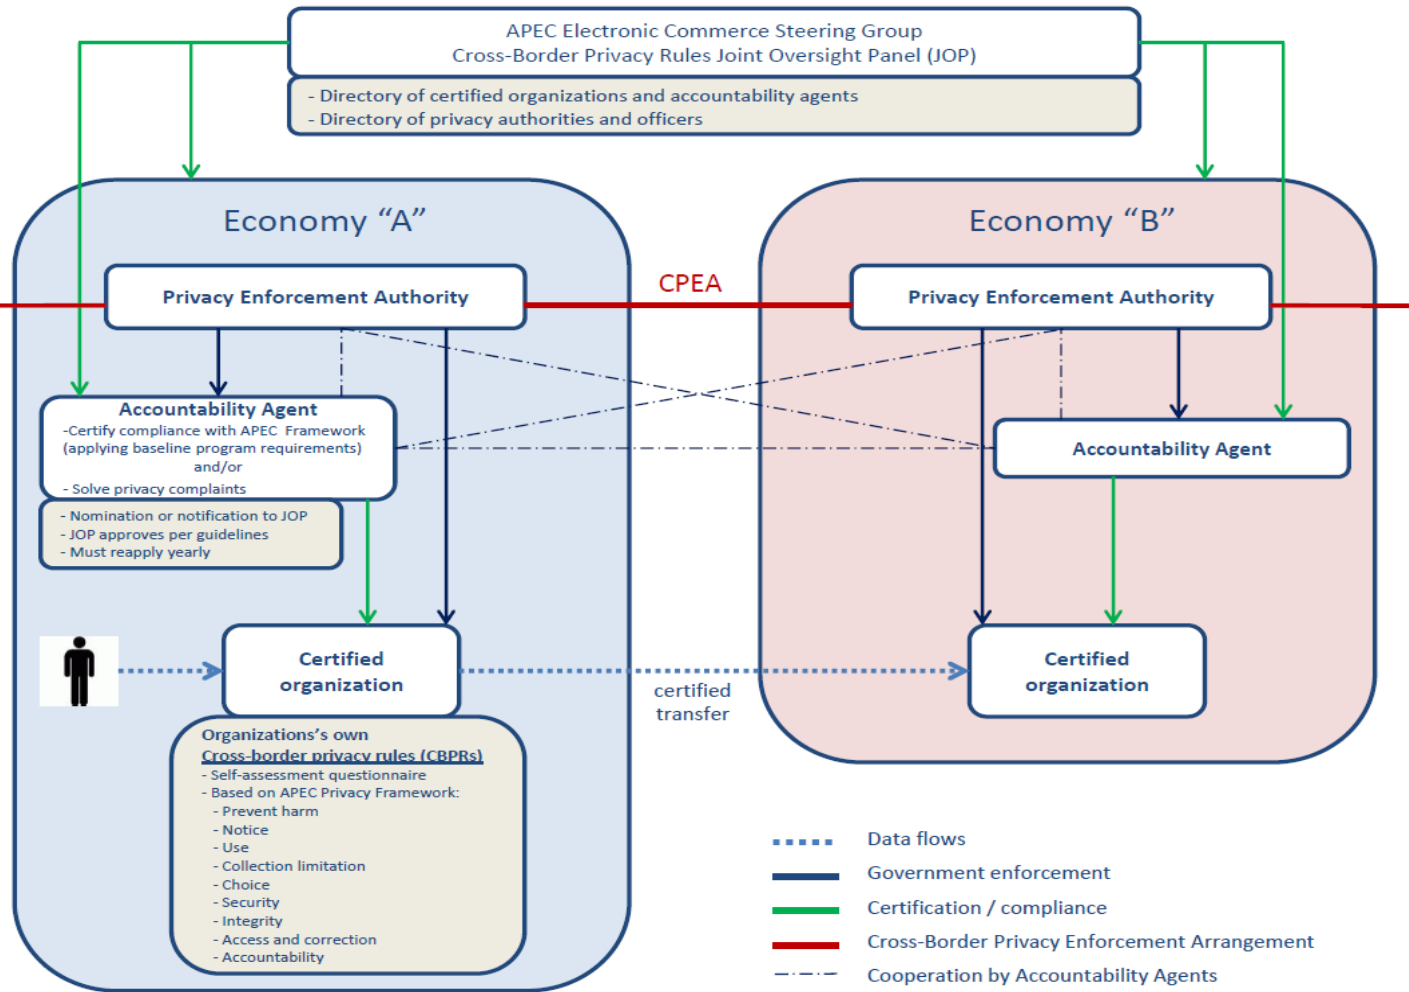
APEC Electronic Commerce Steering Group
Cross-Border Privacy Rules Joint Oversight Panel (JOP)

- Directory of certified organizations and accountability agents
- Directory of privacy authorities and officers

Economy “A”

Privacy Enforcement Authority

CPEA

Economy “B”

Privacy Enforcement Authority

Accountability Agent
-Certify compliance with APEC Framework (applying baseline program requirements)
and/or
- Solve privacy complaints

- Nomination or notification to JOP
- JOP approves per guidelines
- Must reapply yearly

Accountability Agent

Certified organization

certified transfer

Certified organization

Organizations's own
Cross-border privacy rules (CBPRs)
- Self-assessment questionnaire
- Based on APEC Privacy Framework:
- Prevent harm
- Notice
- Use
- Collection limitation
- Choice
- Security
- Integrity
- Access and correction
- Accountability

Data flows
Government enforcement
Certification / compliance
Cross-Border Privacy Enforcement Arrangement
Cooperation by Accountability Agents